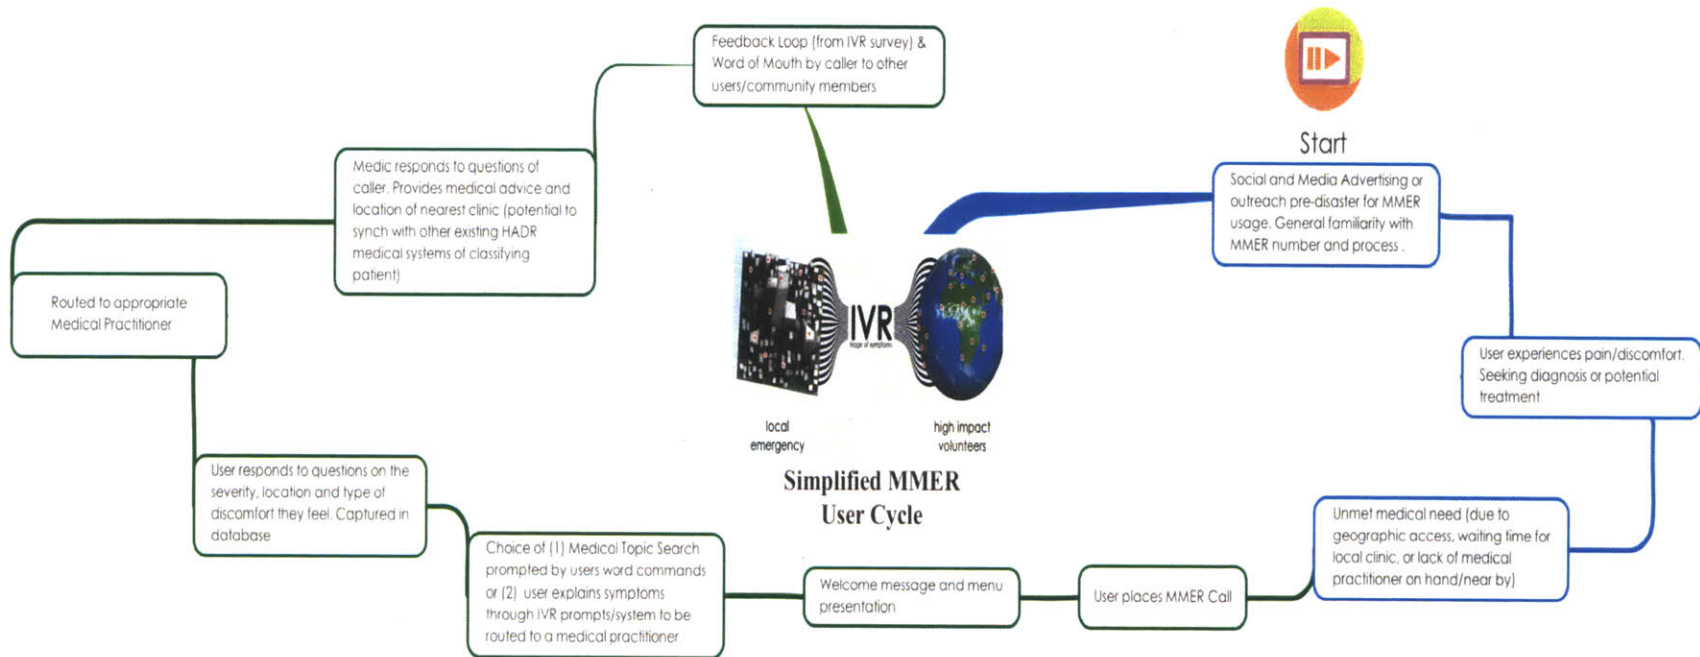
Start

Social and Media Advertising or outreach pre-disaster for MMER usage. General familiarity with MMER number and process .

User experiences pain/discomfort. Seeking diagnosis or potential treatment

Unmet medical need (due to geographic access, waiting time for local clinic, or lack of medical practitioner on hand/near by)

User places MMER Call

Welcome message and menu presentation

Choice of (1) Medical Topic Search prompted by users word commands or (2) user explains symptoms through IVR prompts/system to be routed to a medical practitioner

User responds to questions on the severity, location and type of discomfort they feel. Captured in database

Routed to appropriate Medical Practitioner

Medic responds to questions of caller. Provides medical advice and location of nearest clinic (potential to synch with other existing HADR medical systems of classifying patient)

Feedback Loop (from IVR survey) & Word of Mouth by caller to other users/community members

IVR

local emergency

high impact volunteers

Simplified MMER User Cycle